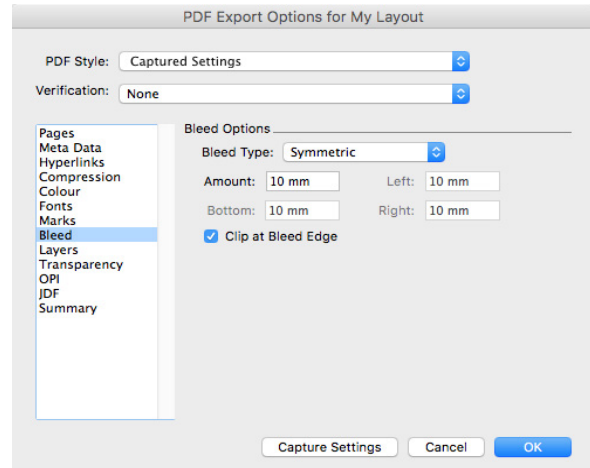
PDF Export Options for My Layout

PDF Style: Captured Settings

Verification: None

Pages
Meta Data
Hyperlinks
Compression
Colour
Fonts
Marks
Bleed
Layers
Transparency
OPI
JDF
Summary

Bleed Options

Bleed Type: Symmetric

Amount: 10 mm

Left: 10 mm

Bottom: 10 mm

Right: 10 mm

Clip at Bleed Edge

Capture Settings

Cancel

OK